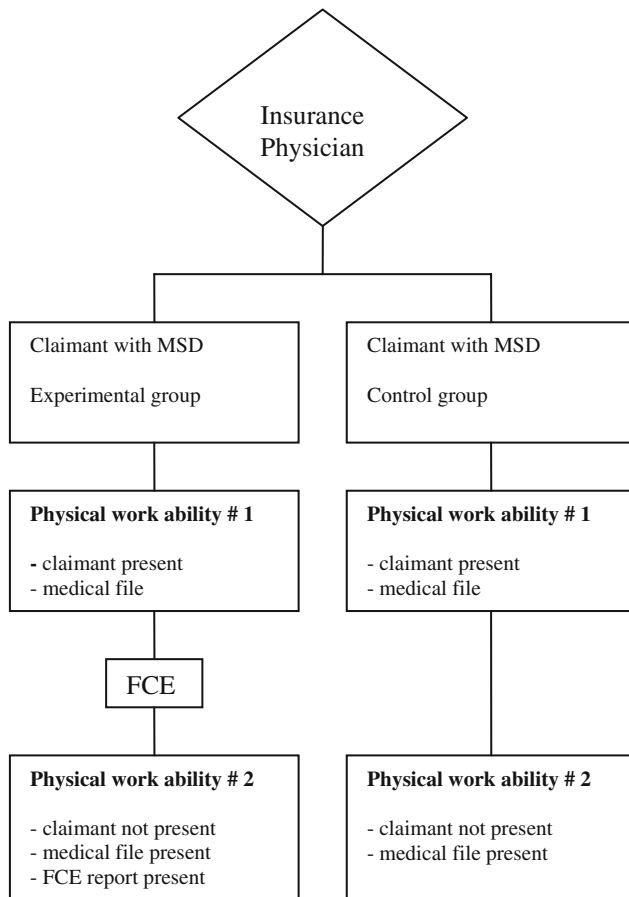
Insurance Physician

Claimant with MSD

Experimental group

Claimant with MSD

Control group

**Physical work ability # 1**

- claimant present
- medical file

**Physical work ability # 1**

- claimant present
- medical file

FCE

**Physical work ability # 2**

- claimant not present
- medical file present
- FCE report present

**Physical work ability # 2**

- claimant not present
- medical file present